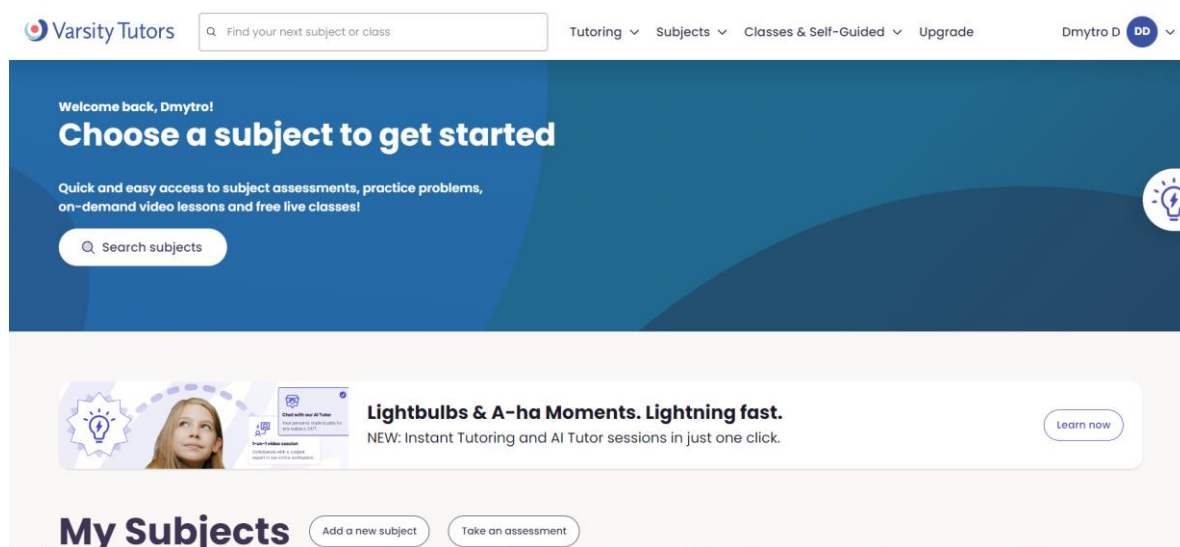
Varsity Tutors

Find your next subject or class

Tutoring Subjects Classes & Self-Guided Upgrade

Dmytro D DD

Welcome back, Dmytro!

Choose a subject to get started

Quick and easy access to subject assessments, practice problems, on-demand video lessons and free live classes!

Search subjects

Chat with our AI Tutor

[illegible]

1-on-1 video session

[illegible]

Lightbulbs & A-ha Moments. Lightning fast.

NEW: Instant Tutoring and AI Tutor sessions in just one click.

Learn now

My Subjects

Add a new subject

Take an assessment